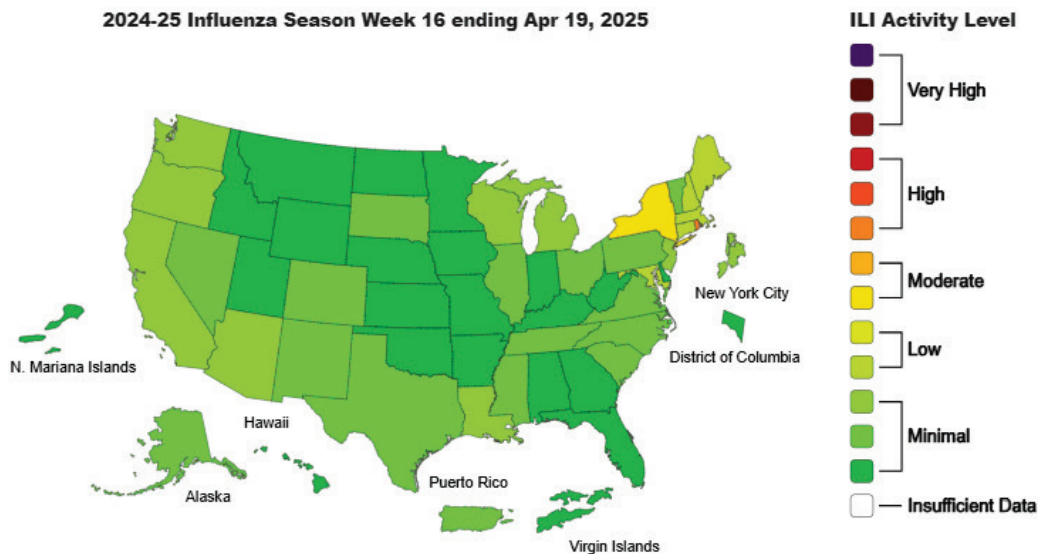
2024-25 Influenza Season Week 16 ending Apr 19, 2025

ILI Activity Level

Very High

High

Moderate

Low

Minimal

Insufficient Data

New York City

District of Columbia

N. Mariana Islands

Hawaii

Alaska

Puerto Rico

Virgin Islands